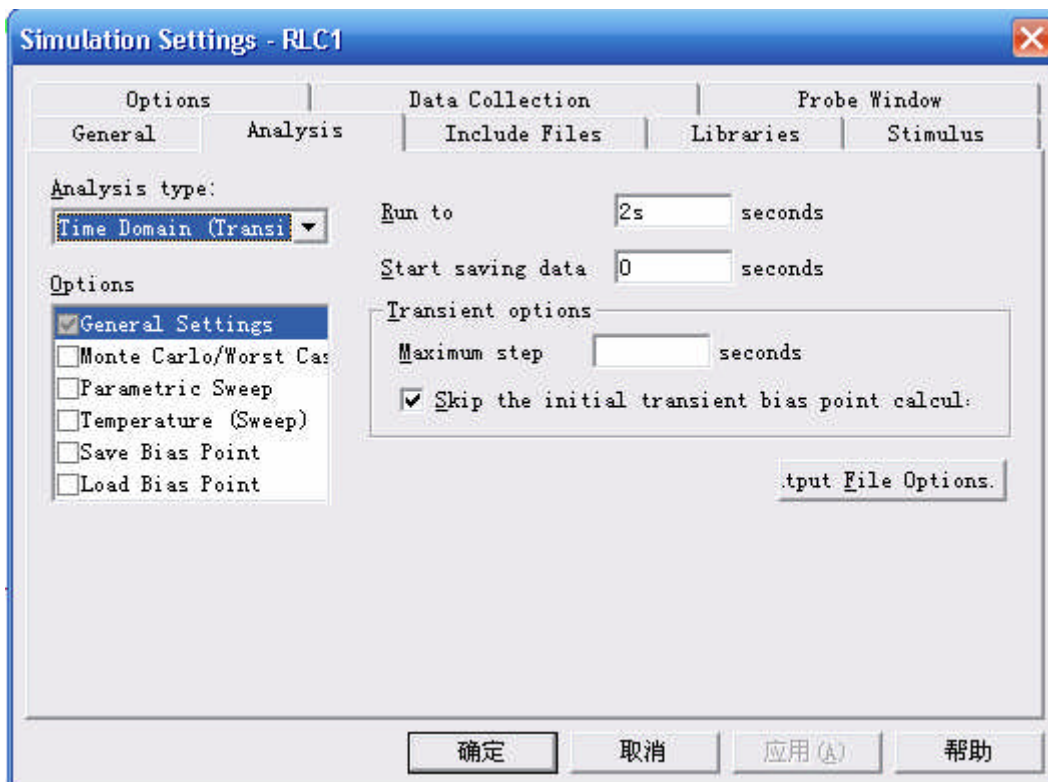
Simulation Settings - RLC1

Options
Data Collection
Probe Window
General
Analysis
Include Files
Libraries
Stimulus

Analysis type:
Time Domain (Transi

Options
General Settings
Monte Carlo/Worst Cas
Parametric Sweep
Temperature (Sweep)
Save Bias Point
Load Bias Point

Run to 2s seconds
Start saving data 0 seconds
Transient options
Maximum step seconds
Skip the initial transient bias point calcul:

.tput File Options.

确定
取消
应用(A)
帮助